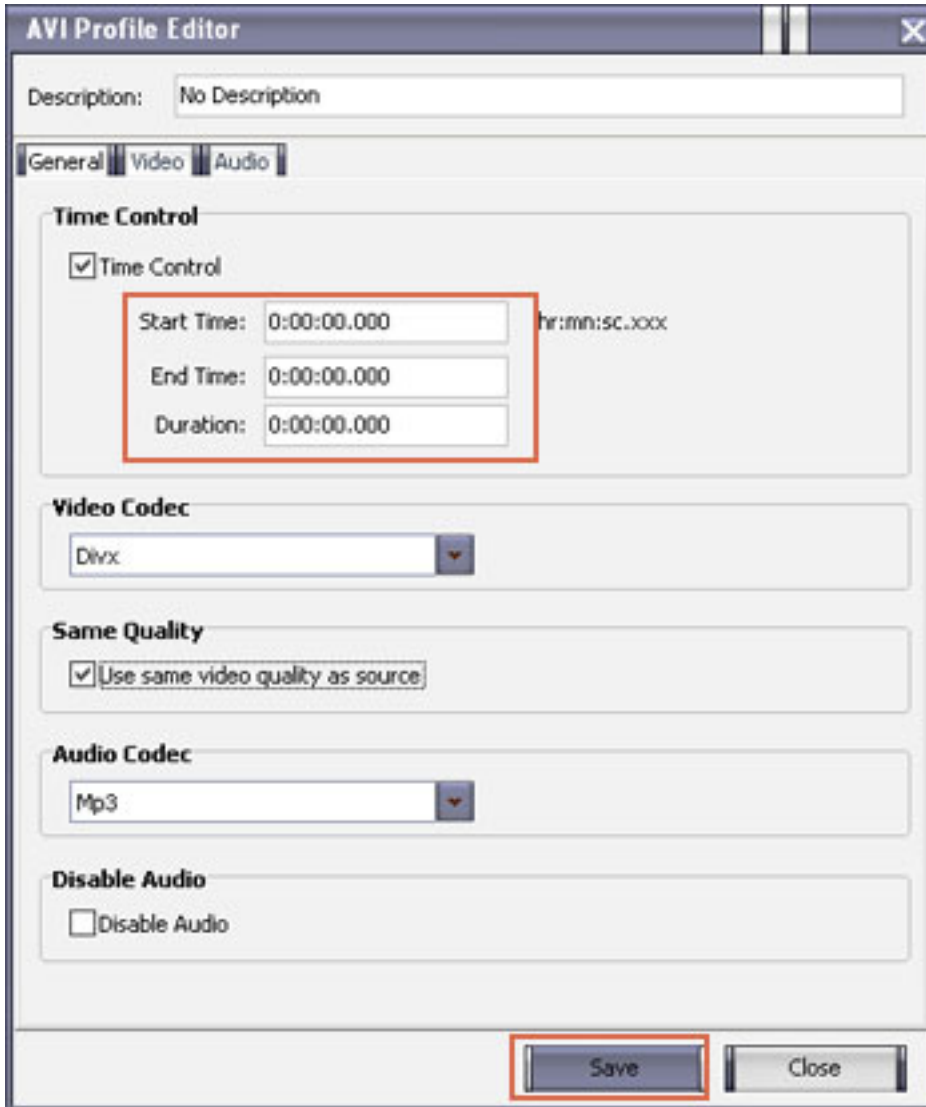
AVI Profile Editor

Description: No Description

General Video Audio

Time Control

Time Control

Start Time: 0:00:00.000 hr:mn:sc.xxx

End Time: 0:00:00.000

Duration: 0:00:00.000

Video Codec

Divx

Same Quality

Use same video quality as source

Audio Codec

Mp3

Disable Audio

Disable Audio

Save

Close